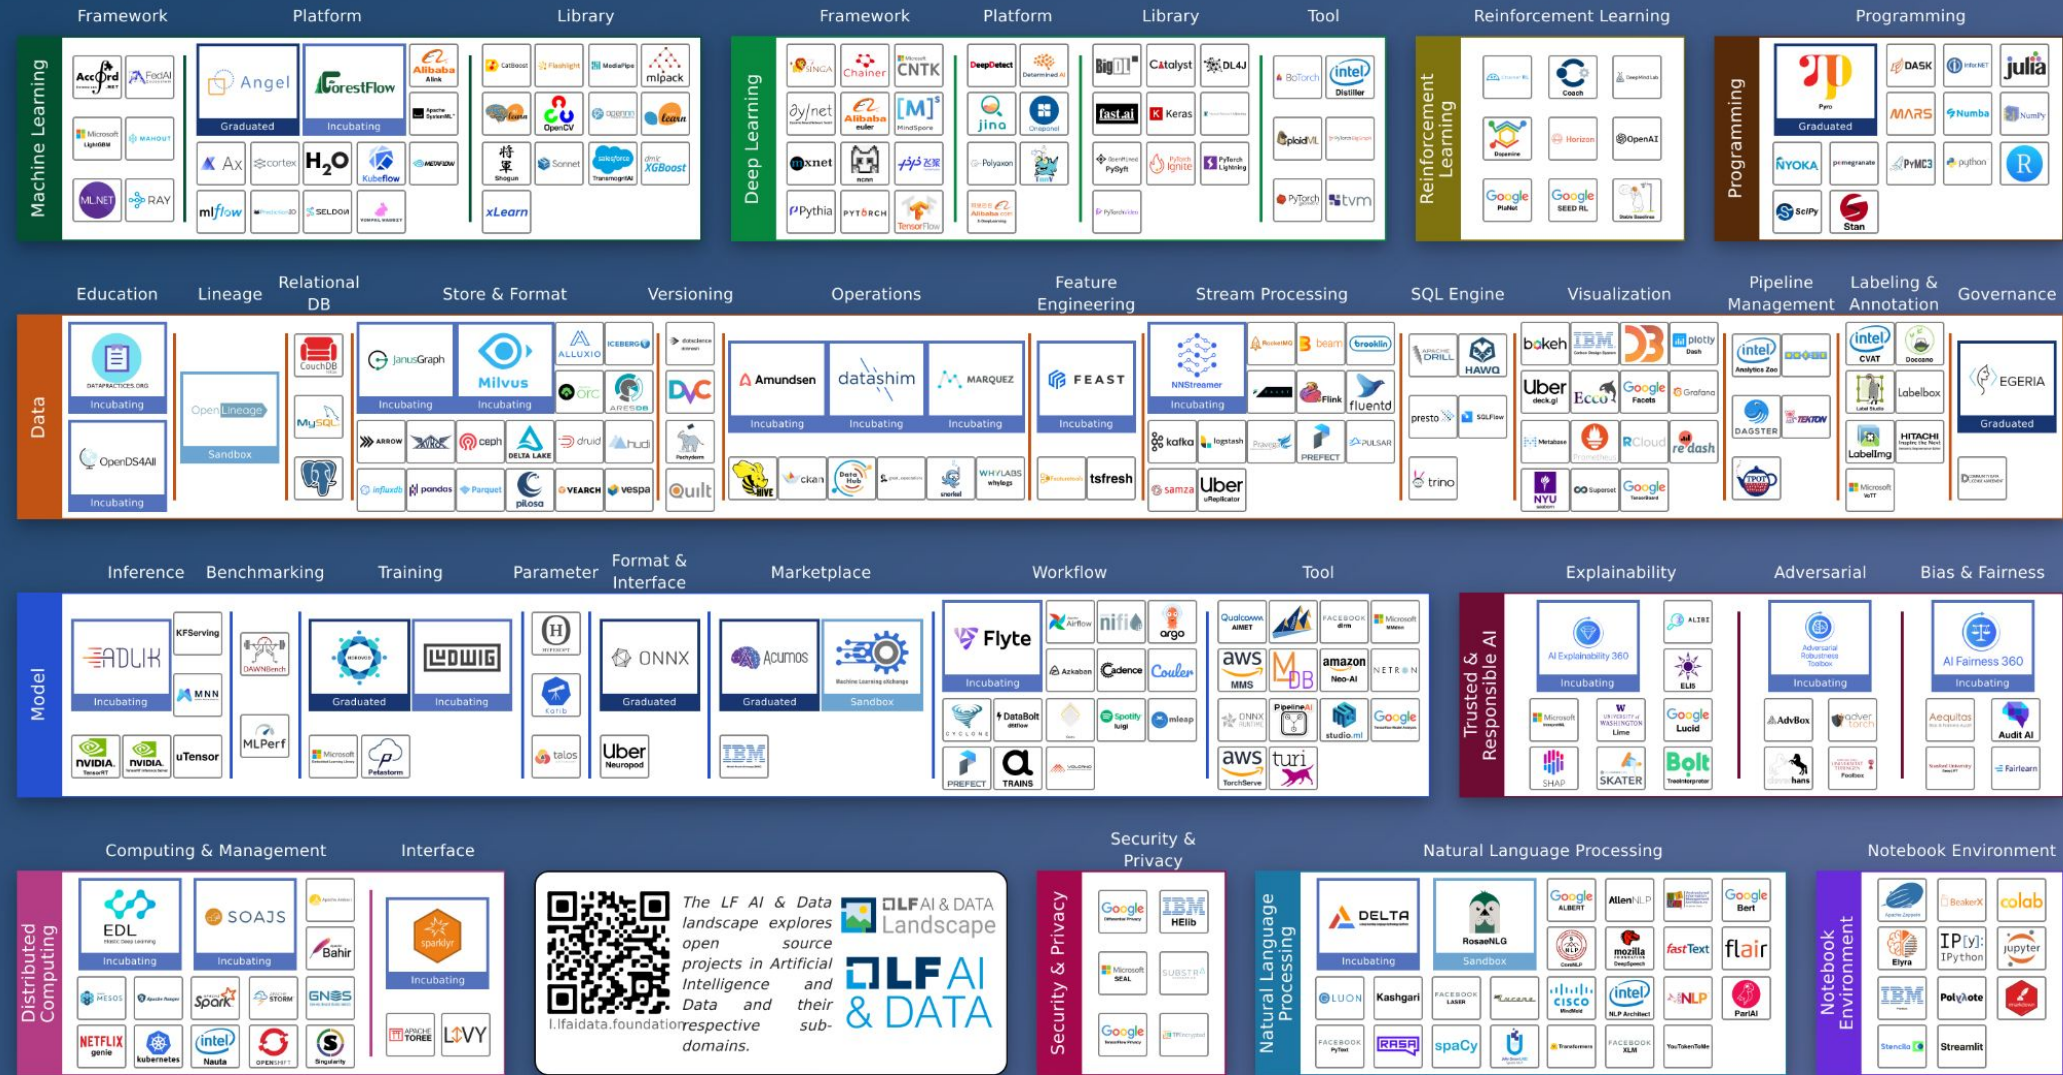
Framework Platform Library Framework Platform Library Tool Reinforcement Learning Programming

Machine Learning

Accord.NET FedAI Angel Graduated ForestFlow Incubating Alibaba Alink Apache SystemML CatBoost Flashlight MediaPipe mlpack
Microsoft LightGBM MAHOUT Ax cortex $H_2O$ Kubeflow Metaflow OpenCV salesforce TransmogrifAI dmlc XGBoost Sonnet Shogun
MLNET RAY mlflow SELDON xLearn

Deep Learning

SINGA Chainer CNTK DeepDetect Determined AI BigDL Catalyst DL4J BoTorch intel Distiller
dy/net Alibaba euler [M]$^S$ MindSpore jina Onepanel fast.ai Keras plaidML
mxnet PYTORCH TensorFlow Polyaxon PySyft PyTorch Ignite PyTorch Lightning PyTorch tvm
Pythia

Reinforcement Learning

Coach Dopamine Horizon OpenAI Google PlaNet Google SEED RL

Programming

Pyro Graduated DASK julia MARS Numba NumPy NYOKA pomegranate PyMC3 python R SciPy Stan

Education Lineage Relational DB Store & Format Versioning Operations Feature Engineering Stream Processing SQL Engine Visualization Pipeline Management Labeling & Annotation Governance

Data

DATAPRACTICES.ORG Incubating OpenDS4All Incubating OpenLineage Sandbox CouchDB MySQL JanusGraph Incubating Milvus Incubating ALLUXIO ICEBERG orc ARESDB ARROW ceph DELTA LAKE druid hudi influxdb pandas Parquet pilosa VEARCH vespa DVC Pachyderm quilt Amundsen Incubating datashim Incubating MARQUEZ Incubating HIVE ckan DataHub snorkel WHYLABS whylogs FEAST Incubating tsfresh NNStreamer Incubating beam brooklin Flink fluentd kafka logstash PREFECT PULSAR samza Uber uReplicator APACHE DRILL HAWQ presto trino bokeh IBM D3 plotly Dash Uber deck.gl Ecco Google Facets Grafana Metabase ReCloud redash NYU Google TensorBoard intel Analytics Zoo DAGSTER TEKTON intel CVAT Doccano Label Studio Labelbox LabelImg HITACHI Microsoft EGERIA Graduated

Inference Benchmarking Training Parameter Format & Interface Marketplace Workflow Tool Explainability Adversarial Bias & Fairness

Model

ADLIK Incubating KFServing MNN NVIDIA NVIDIA uTensor DAWNBench MLPerf Graduated LUDWIG Incubating Microsoft Petastorm Katib talos ONNX Graduated Uber Neuropod Acumos Graduated Machine Learning eXchange Sandbox IBM Flyte Incubating Airflow nifi argo Azkaban Cadence Couler CYCLONE DataBolt Spotify luigi mleap PREFECT TRAINS Qualcomm AIMET FACEBOOK Microsoft aws MMS MDB amazon Neo-AI NETRON ONNX PipelineAI studio.ml Google aws TorchServe turi

Trusted & Responsible AI

AI Explainability 360 Incubating ALIBI ELI5 Microsoft Lime Google Lucid SHAP SKATER Bolt Adversarial Robustness Toolbox Incubating AdvBox advertorch hans AI Fairness 360 Incubating Aequitas Audit AI Fairlearn

Computing & Management Interface Security & Privacy Natural Language Processing Notebook Environment

Distributed Computing

EDL Incubating SOAJS Incubating Bahir sparklyr Incubating MESOS Spark STORM GNES NETFLIX genie kubernetes intel Nauta OPENSHIFT Singularity APACHE TOREE LIVY

The LF AI & Data landscape explores open source projects in Artificial Intelligence and Data and their respective sub-domains.

l.lfaidata.foundation

LF AI & DATA Landscape LF AI & DATA

Security & Privacy

Google IBM HElib Microsoft SEAL SUBSTRA Google

Natural Language Processing

DELTA Incubating RosaeNLG Sandbox Google ALBERT AllenNLP Google Bert mozilla DeepSpeech fastText flair LUON Kashgari FACEBOOK LASER CISCO MindMeld intel NLP Architect NLP ParlAI FACEBOOK PyText RASA spaCy Transformers FACEBOOK XLM YouTokenToMe

Notebook Environment

Apache Zeppelin BeakerX colab Elyra IP[y]: IPython jupyter IBM Polynote Stencila Streamlit